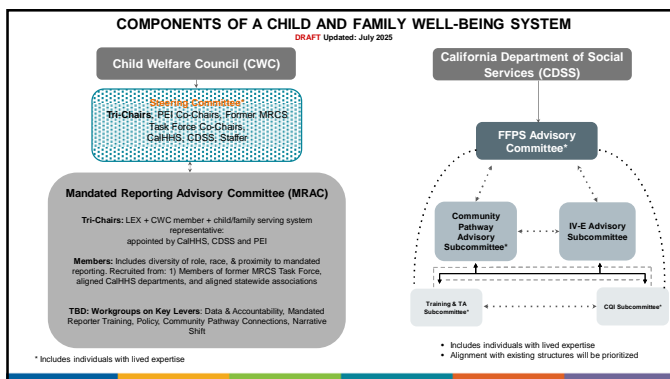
COMPONENTS OF A CHILD AND FAMILY WELL-BEING SYSTEM

DRAFT Updated: July 2025

Child Welfare Council (CWC)

Steering Committee*

Tri-Chairs, PEI Co-Chairs, Former MRCS Task Force Co-Chairs, CalHHS, CDSS, Staffer

Mandated Reporting Advisory Committee (MRAC)

Tri-Chairs: LEX + CWC member + child/family serving system representative: appointed by CalHHS, CDSS and PEI

Members: Includes diversity of role, race, & proximity to mandated reporting. Recruited from: 1) Members of former MRCS Task Force, aligned CalHHS departments, and aligned statewide associations

TBD: Workgroups on Key Levers: Data & Accountability, Mandated Reporter Training, Policy, Community Pathway Connections, Narrative Shift

* Includes individuals with lived expertise

California Department of Social Services (CDSS)

FFPS Advisory Committee*

Community Pathway Advisory Subcommittee*

IV-E Advisory Subcommittee

Training & TA Subcommittee*

CQI Subcommittee*

• Includes individuals with lived expertise
• Alignment with existing structures will be prioritized